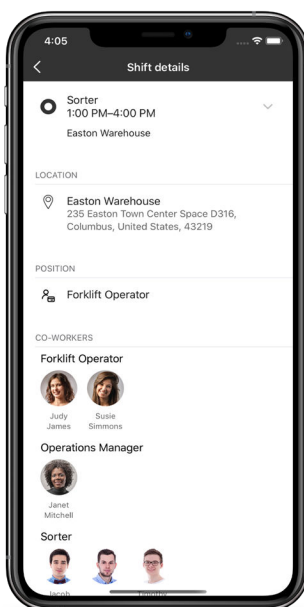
4:05

Shift details

Sorter
1:00 PM–4:00 PM
Easton Warehouse

LOCATION

Easton Warehouse
235 Easton Town Center Space D316, Columbus, United States, 43219

POSITION

Forklift Operator

CO-WORKERS

Forklift Operator

Judy James

Susie Simmons

Operations Manager

Janet Mitchell

Sorter

Jacob

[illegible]

Timothy